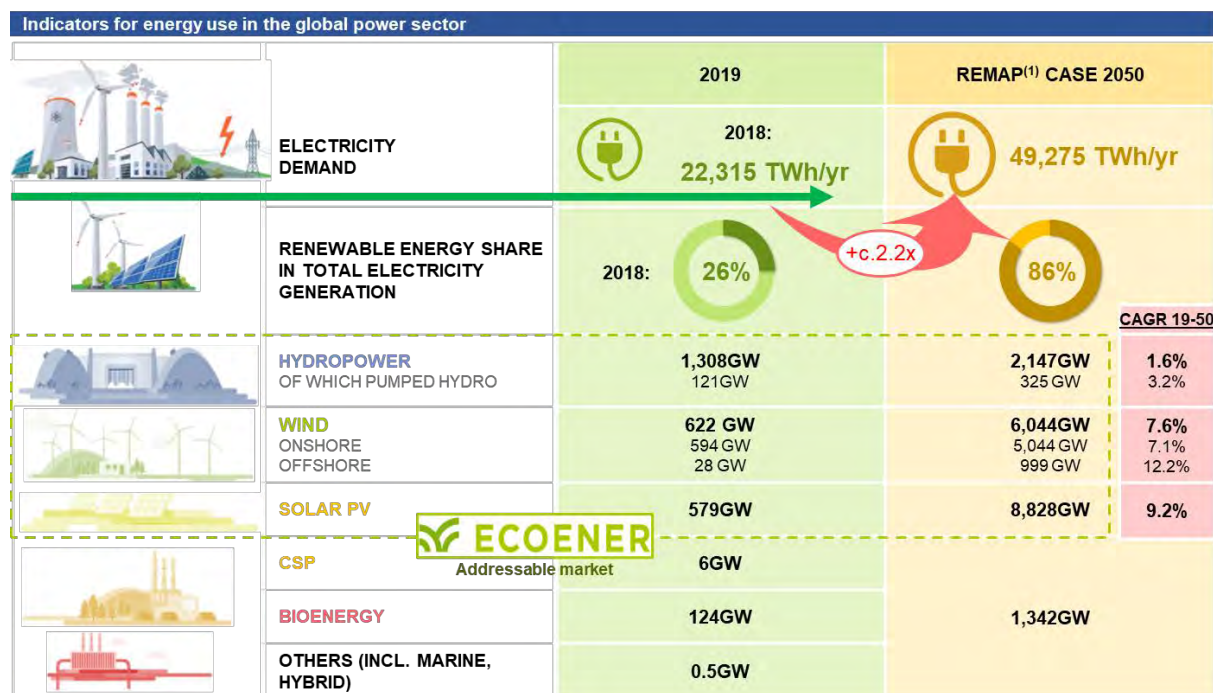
Indicators for energy use in the global power sector

| | 2019 | REMAP$^{(1)}$ CASE 2050 | |
|---|---|---|---|
| ELECTRICITY DEMAND | 2018: 22,315 TWh/yr | 49,275 TWh/yr | |
| RENEWABLE ENERGY SHARE IN TOTAL ELECTRICITY GENERATION | 2018: 26% | 86% | CAGR 19-50 |
| HYDROPOWER OF WHICH PUMPED HYDRO | 1,308GW 121GW | 2,147GW 325 GW | 1.6% 3.2% |
| WIND ONSHORE OFFSHORE | 622 GW 594 GW 28 GW | 6,044GW 5,044 GW 999 GW | 7.6% 7.1% 12.2% |
| SOLAR PV | 579GW | 8,828GW | 9.2% |
| CSP | 6GW | | |
| BIOENERGY | 124GW | 1,342GW | |
| OTHERS (INCL. MARINE, HYBRID) | 0.5GW | | |

+c.2.2x

ECOENER
Addressable market